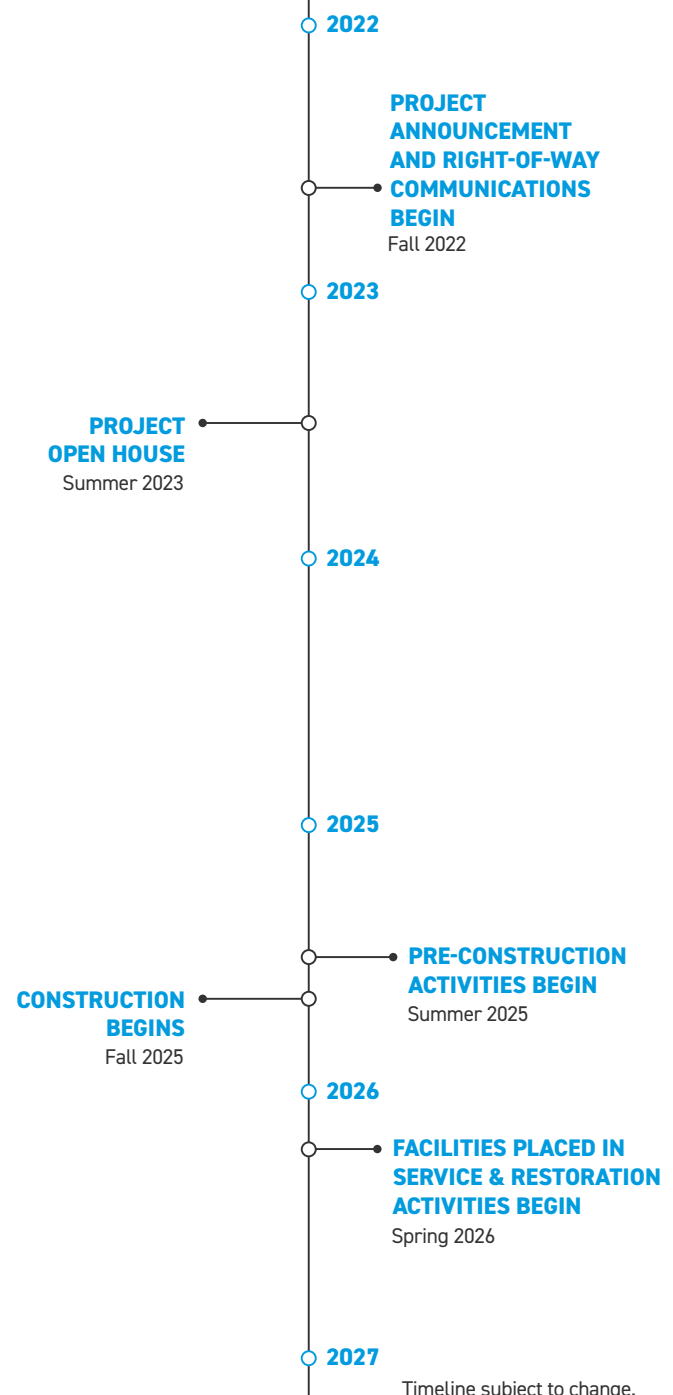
2022

PROJECT ANNOUNCEMENT AND RIGHT-OF-WAY COMMUNICATIONS BEGIN
Fall 2022

2023

PROJECT OPEN HOUSE
Summer 2023

2024

2025

PRE-CONSTRUCTION ACTIVITIES BEGIN
Summer 2025

CONSTRUCTION BEGINS
Fall 2025

2026

FACILITIES PLACED IN SERVICE & RESTORATION ACTIVITIES BEGIN
Spring 2026

2027

Timeline subject to change.